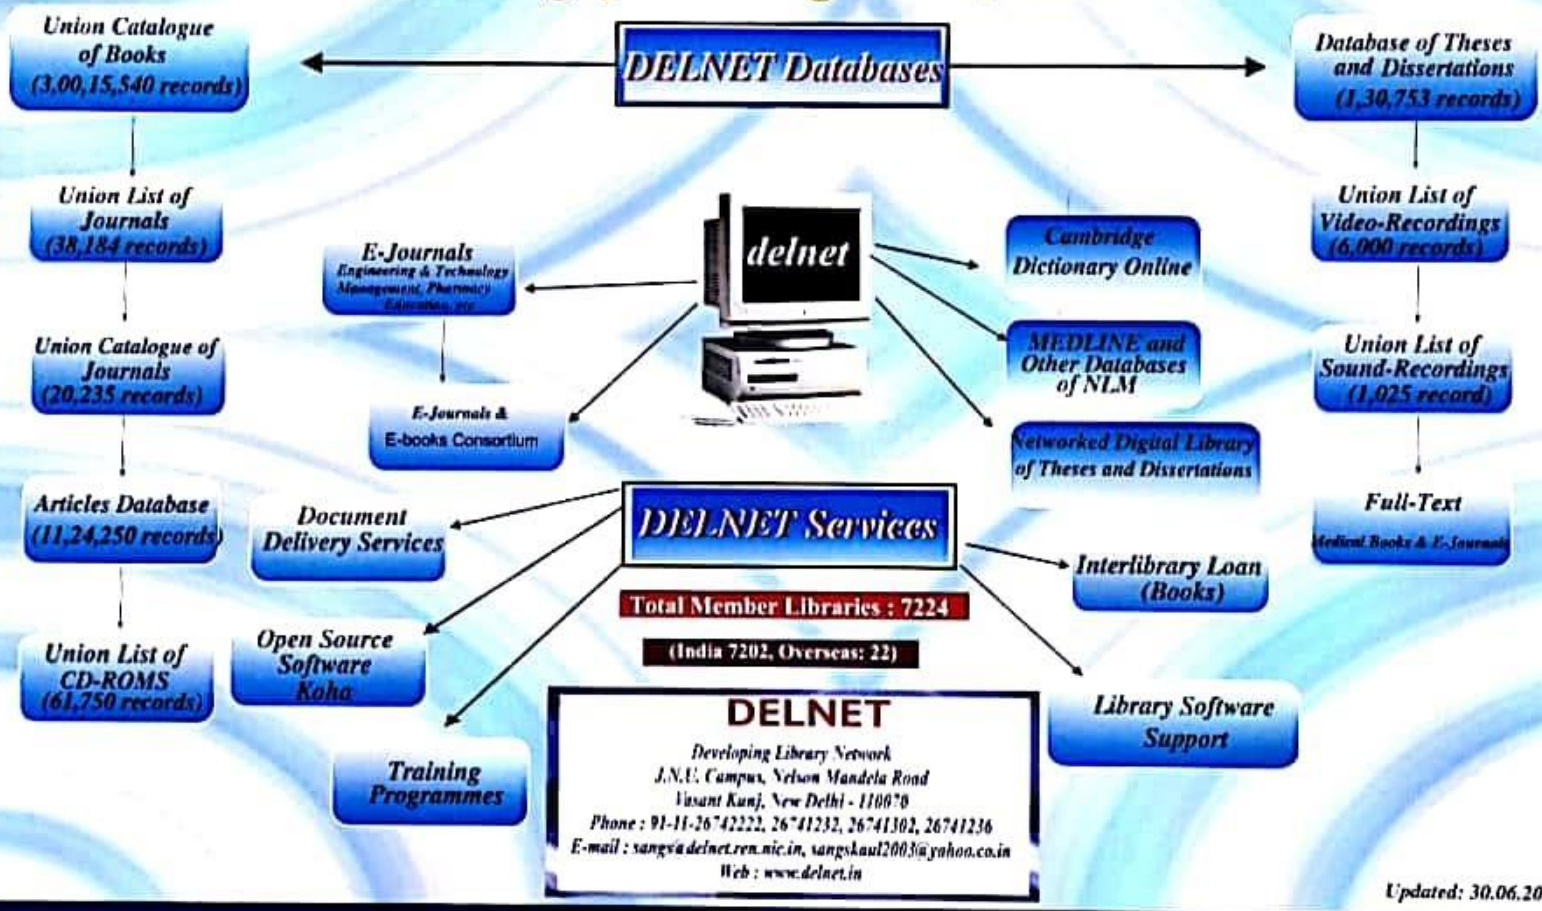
Union Catalogue of Books (3,00,15,540 records)

DELNET Databases

Database of Theses and Dissertations (1,30,753 records)

Union List of Journals (38,184 records)

E-Journals Engineering & Technology Management, Pharmacy Education, etc

delnet

Cambridge Dictionary Online

Union List of Video-Recordings (6,000 records)

Union Catalogue of Journals (20,235 records)

MEDLINE and Other Databases of NLM

Union List of Sound-Recordings (1,025 record)

E-Journals & E-books Consortium

Networked Digital Library of Theses and Dissertations

Articles Database (11,24,250 records)

Document Delivery Services

DELNET Services

Full-Text Medical Books & E-Journals

Interlibrary Loan (Books)

Total Member Libraries : 7224

(India 7202, Overseas: 22)

Union List of CD-ROMS (61,750 records)

Open Source Software Koha

Library Software Support

DELNET
Developing Library Network
J.N.U. Campus, Nelson Mandela Road
Vasant Kunj, New Delhi - 110070
Phone : 91-11-26742222, 26741232, 26741302, 26741236
E-mail : sangs@delnet.ren.nic.in, sangskaul2003@yahoo.co.in
Web : www.delnet.in

Training Programmes

Updated: 30.06.20